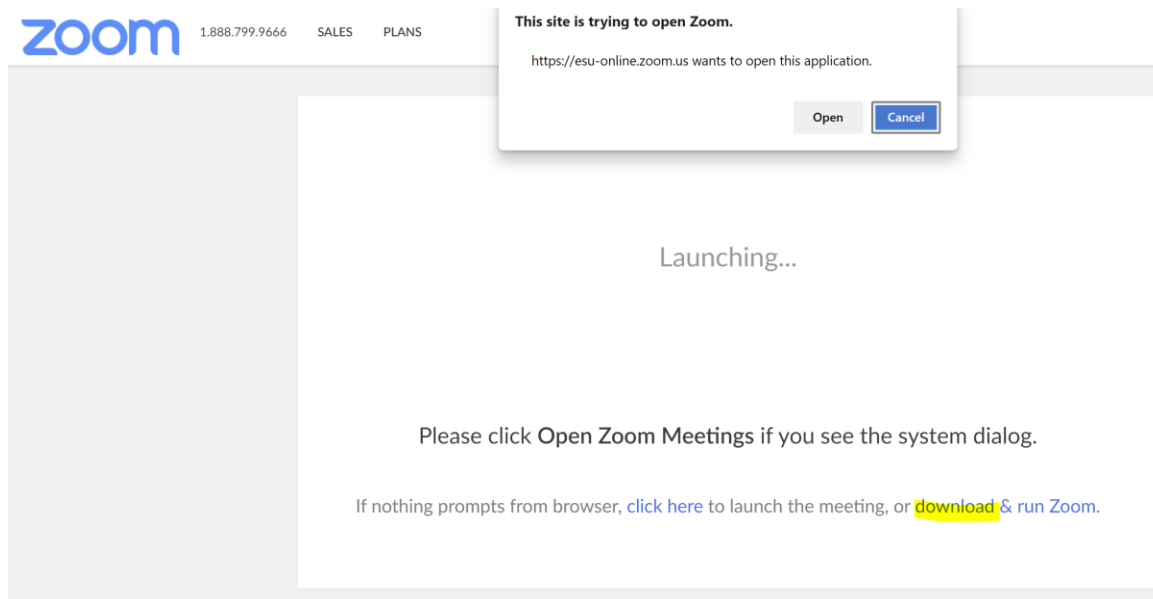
zoom 1.888.799.9666 SALES PLANS

This site is trying to open Zoom.

https://esu-online.zoom.us wants to open this application.

Open Cancel

Launching...

Please click Open Zoom Meetings if you see the system dialog.

If nothing prompts from browser, click here to launch the meeting, or download & run Zoom.